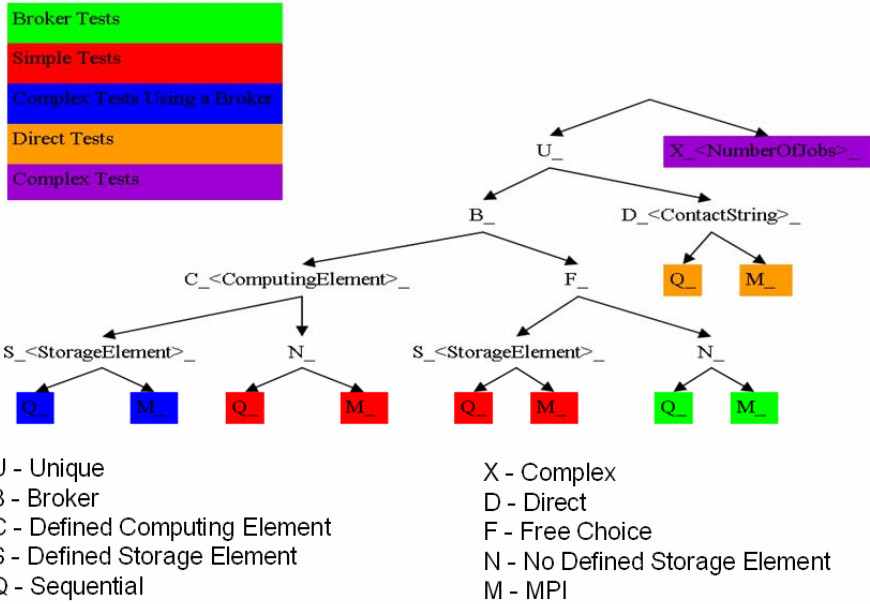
Broker Tests
Simple Tests
Complex Tests Using a Broker
Direct Tests
Complex Tests

U_
X_<NumberOfJobs>_
B_
D_<ContactString>_
C_<ComputingElement>_
F_
Q_
M_
S_<StorageElement>_
N_
S_<StorageElement>_
N_
Q_
M_
Q_
M_
Q_
M_
Q_
M_

U - Unique
B - Broker
C - Defined Computing Element
S - Defined Storage Element
Q - Sequential

X - Complex
D - Direct
F - Free Choice
N - No Defined Storage Element
M - MPI